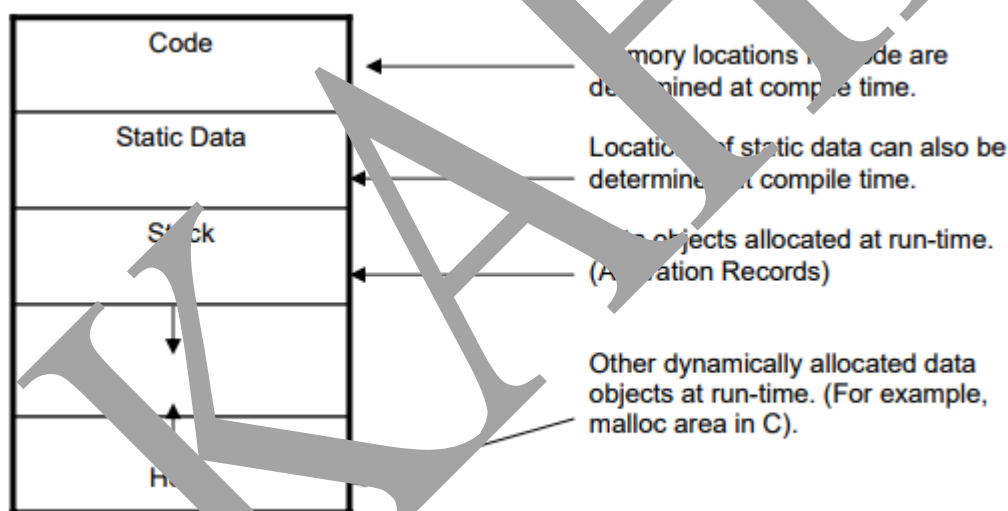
Code

Static Data

St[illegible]ck

H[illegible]

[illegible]mory locations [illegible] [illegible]de are de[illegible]mined at comp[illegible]e time.

Locatio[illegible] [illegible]f static data can also be determine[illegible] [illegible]t compile time.

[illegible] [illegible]jects allocated at run-time. (A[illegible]ation Records)

Other dynamically allocated data objects at run-time. (For example, malloc area in C).